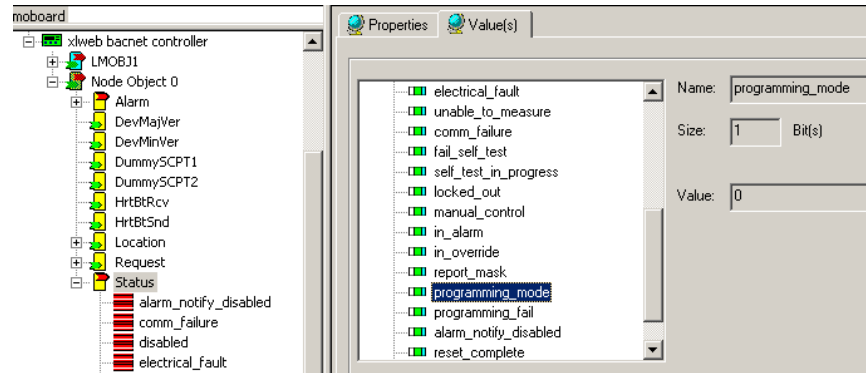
moboard

xlweb bacnet controller
LMOBJ1
Node Object 0
Alarm
DevMajVer
DevMinVer
DummySCPT1
DummySCPT2
HrtBtRcv
HrtBtSnd
Location
Request
Status
alarm_notify_disabled
comm_failure
disabled
electrical_fault

Properties
Value(s)

electrical_fault
unable_to_measure
comm_failure
fail_self_test
self_test_in_progress
locked_out
manual_control
in_alarm
in_override
report_mask
programming_mode
programming_fail
alarm_notify_disabled
reset_complete

Name: programming_mode
Size: 1 Bit(s)
Value: 0